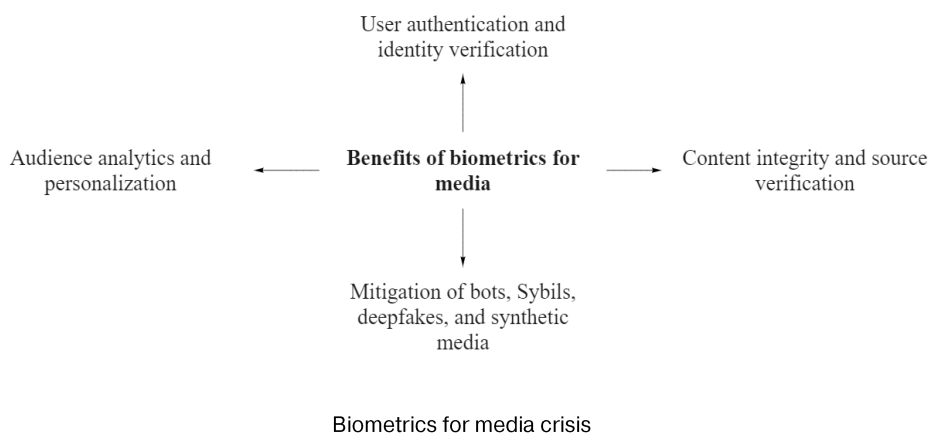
User authentication and identity verification

Audience analytics and personalization

**Benefits of biometrics for media**

Content integrity and source verification

Mitigation of bots, Sybils, deepfakes, and synthetic media

Biometrics for media crisis